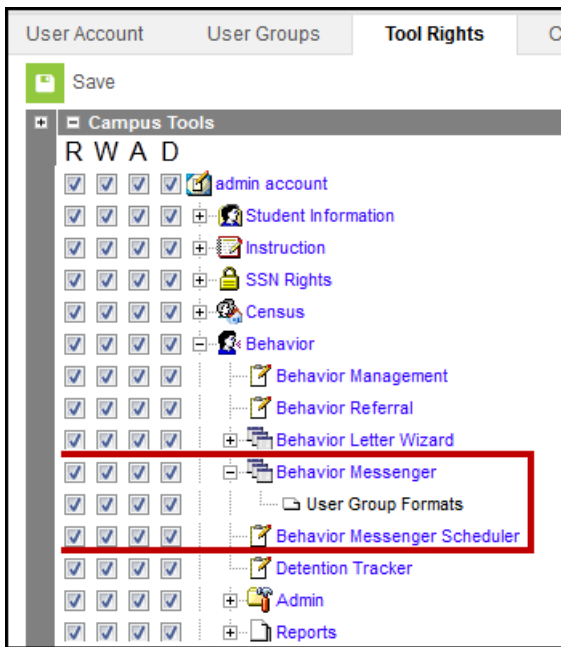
User Account | User Groups | Tool Rights | C

Save

Campus Tools

R W A D

admin account
Student Information
Instruction
SSN Rights
Census
Behavior
Behavior Management
Behavior Referral
Behavior Letter Wizard
Behavior Messenger
User Group Formats
Behavior Messenger Scheduler
Detention Tracker
Admin
Reports